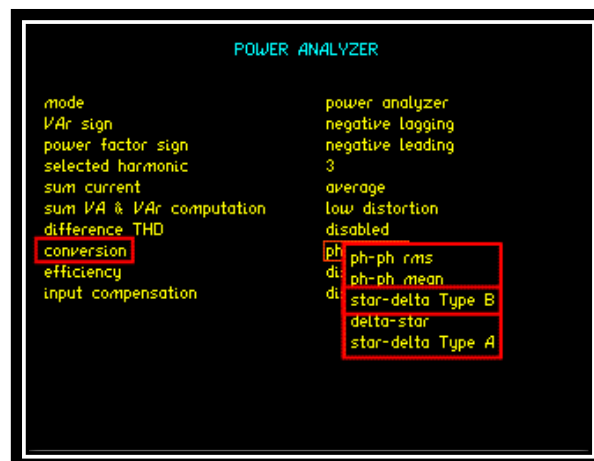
POWER ANALYZER

| | |
|---|---|
| mode | power analyzer |
| VAr sign | negative lagging |
| power factor sign | negative leading |
| selected harmonic | 3 |
| sum current | average |
| sum VA & VAr computation | low distortion |
| difference THD | disabled |
| conversion | ph |
| efficiency | di |
| input compensation | di |

ph-ph rms
ph-ph mean
star-delta Type B
delta-star
star-delta Type A